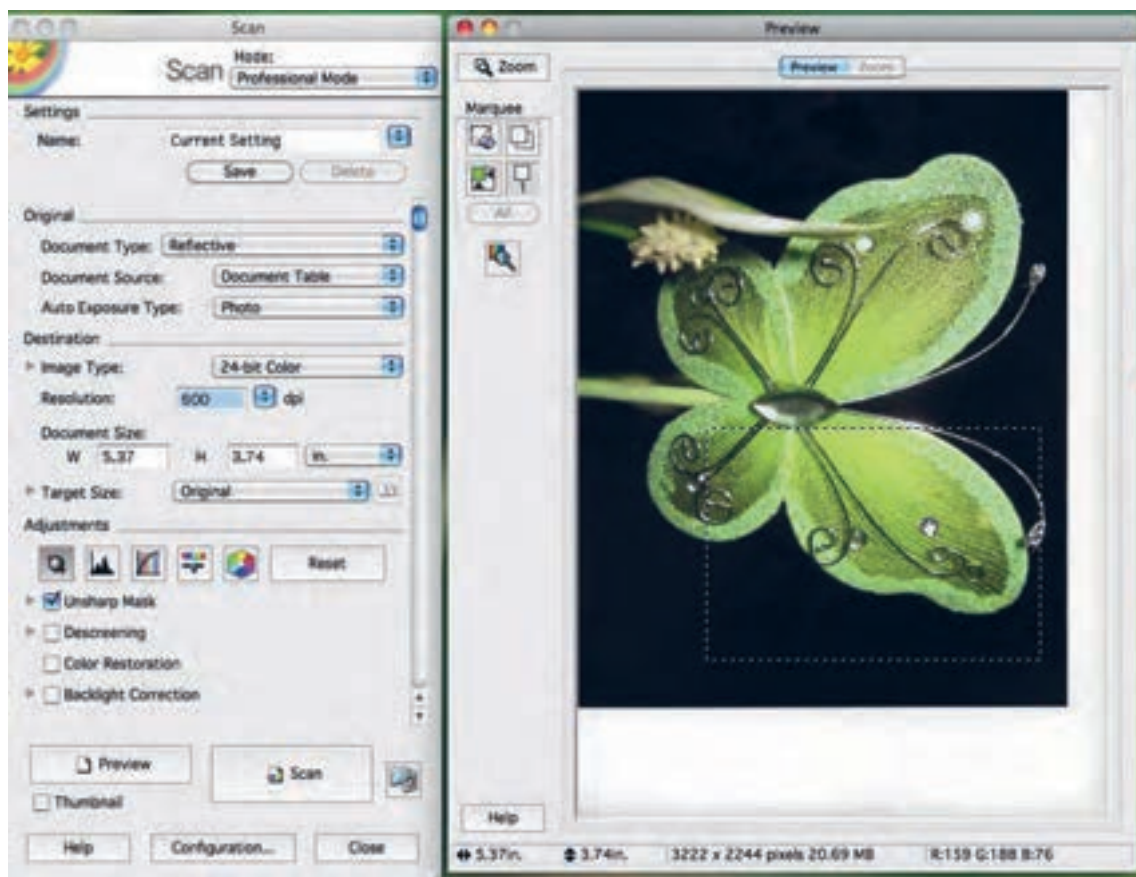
Scan

Scan Mode: Professional Mode

Settings

Name: Current Setting

Save Delete

Original

Document Type: Reflective

Document Source: Document Table

Auto Exposure Type: Photo

Destination

Image Type: 24-bit Color

Resolution: 600 dpi

Document Size:

W 5.37 H 3.74 in.

Target Size: Original

Adjustments

Reset

Unsharp Mask

Descreening

Color Restoration

Backlight Correction

Preview

Scan

Thumbnail

Help Configuration... Close

Preview

Zoom

Preview Zoom

Marquee

All

Help

5.37in. 3.74in. 3222 x 2244 pixels 20.69 MB R:159 G:188 B:76